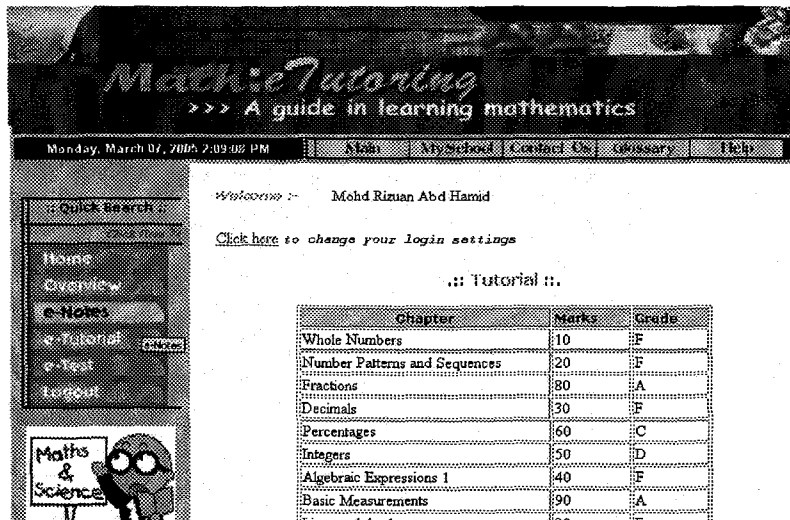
Math:eTutoring
>>> A guide in learning mathematics

Monday, March 07, 2005 2:09:08 PM

Main | MySchool | Contact Us | Glossary | Help

:: Quick Search ::
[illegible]

Home
Overview
e-Notes
e-Tutorial
e-Test
Logout

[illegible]

Maths & Science

Welcome :- Mohd Rizuan Abd Hamid

Click here to change your login settings

.:: Tutorial ::.

| Chapter | Marks | Grade |
|---|---|---|
| Whole Numbers | 10 | F |
| Number Patterns and Sequences | 20 | F |
| Fractions | 80 | A |
| Decimals | 30 | F |
| Percentages | 60 | C |
| Integers | 50 | D |
| Algebraic Expressions 1 | 40 | F |
| Basic Measurements | 90 | A |
| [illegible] | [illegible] | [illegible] |